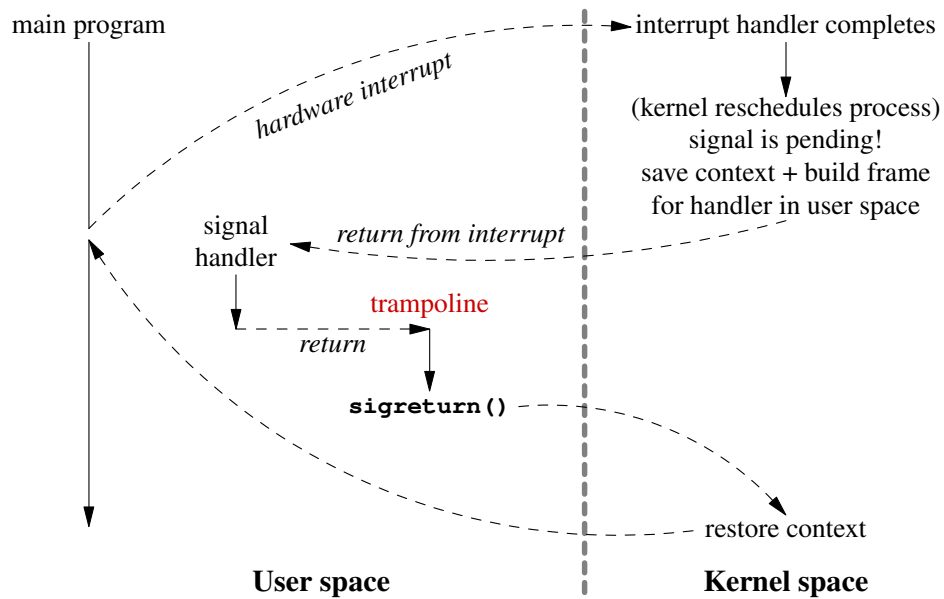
main program

hardware interrupt

interrupt handler completes

(kernel reschedules process)
signal is pending!
save context + build frame
for handler in user space

signal handler

return from interrupt

trampoline

return

sigreturn()

restore context

User space

Kernel space